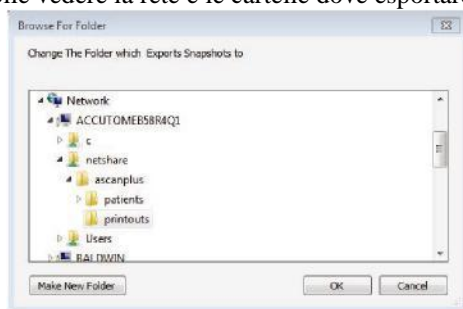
me vedere la rete e le cartelle dove esportar

Browse For Folder

Change The Folder which Exports Snapshots to

Network
ACCUTOMEB58R4Q1
c
netshare
ascanplus
patients
printouts
Users
BALDWIN

Make New Folder
OK
Cancel